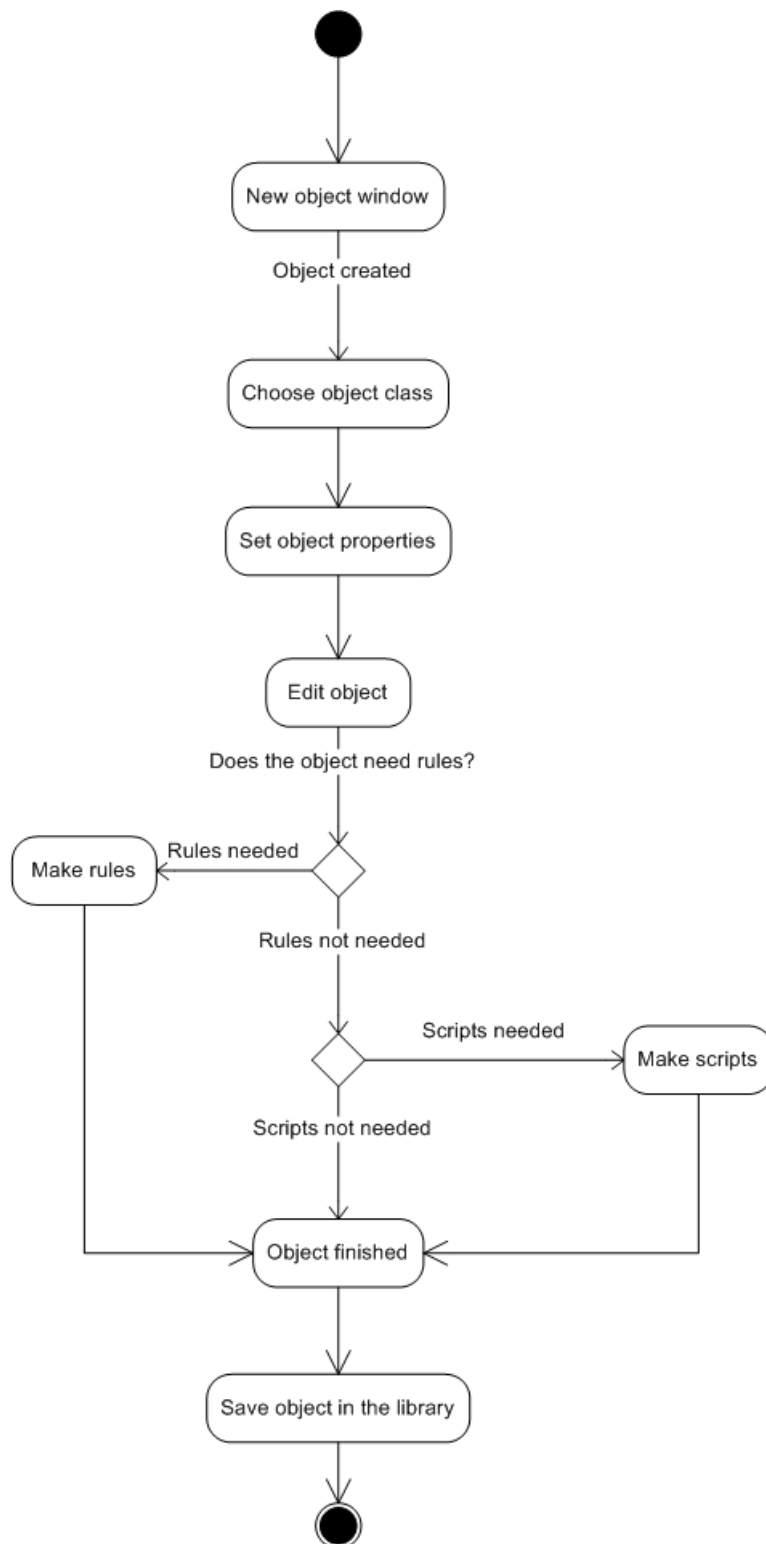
New object window

Object created

Choose object class

Set object properties

Edit object

Does the object need rules?

Make rules

Rules needed

Rules not needed

Scripts needed

Make scripts

Scripts not needed

Object finished

Save object in the library